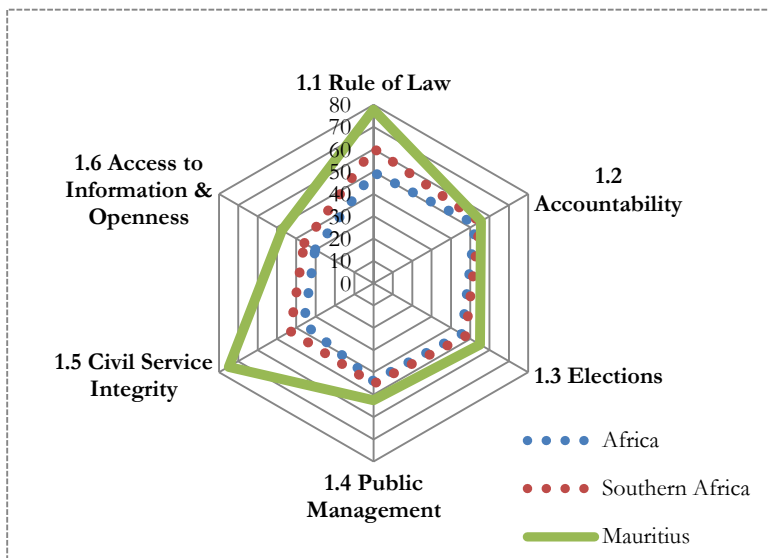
1.1 Rule of Law

80
70
60
50
40
30
20
10
0

1.2 Accountability

1.3 Elections

1.4 Public Management

1.5 Civil Service Integrity

1.6 Access to Information & Openness

Africa

Southern Africa

Mauritius